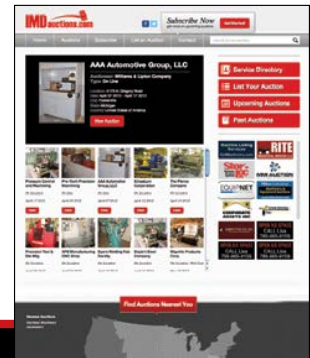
IMDauctions.com

Subscribe Now

Home Auctions Subscribe List an Auction Contact

AAA Automotive Group, LLC

Auctioneer: Williams & Lipton Company
Type: On Line

View Auction

Service Directory

List Your Auction

Upcoming Auctions

Past Auctions

RITE

EQUIPNET

Find Auctions Nearest You

OPEN AS SPACE
CALL Lisa
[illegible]

OPEN AS SPACE
CALL Lisa
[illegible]

OPEN AS SPACE
CALL Lisa
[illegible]

OPEN AS SPACE
CALL Lisa
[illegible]

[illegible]